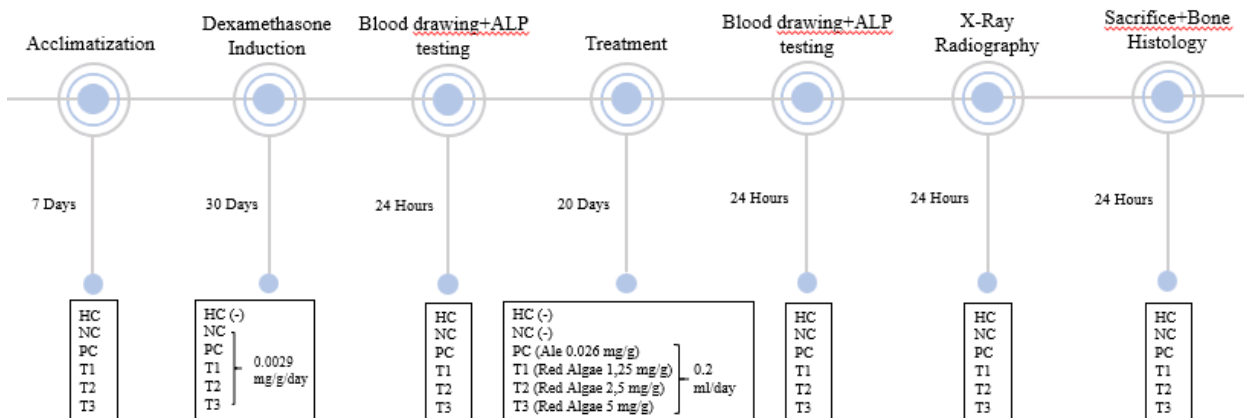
Acclimatization

Dexamethasone Induction

Blood drawing+ALP testing

Treatment

Blood drawing+ALP testing

X-Ray Radiography

Sacrifice+Bone Histology

7 Days

30 Days

24 Hours

20 Days

24 Hours

24 Hours

24 Hours

HC
NC
PC
T1
T2
T3

HC (-)
NC
PC
T1
T2
T3
0.0029 mg/g/day

HC
NC
PC
T1
T2
T3

HC (-)
NC (-)
PC (Ale 0.026 mg/g)
T1 (Red Algae 1,25 mg/g)
T2 (Red Algae 2,5 mg/g)
T3 (Red Algae 5 mg/g)
0.2 ml/day

HC
NC
PC
T1
T2
T3

HC
NC
PC
T1
T2
T3

HC
NC
PC
T1
T2
T3